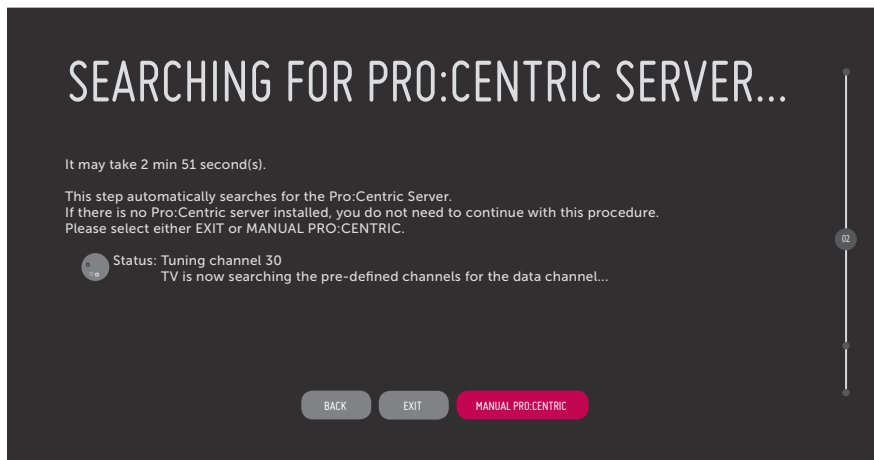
SEARCHING FOR PRO:CENTRIC SERVER...

It may take 2 min 51 second(s).

This step automatically searches for the Pro:Centric Server.
If there is no Pro:Centric server installed, you do not need to continue with this procedure.
Please select either EXIT or MANUAL PRO:CENTRIC.

Status: Tuning channel 30
TV is now searching the pre-defined channels for the data channel...

02

BACK
EXIT
MANUAL PRO:CENTRIC